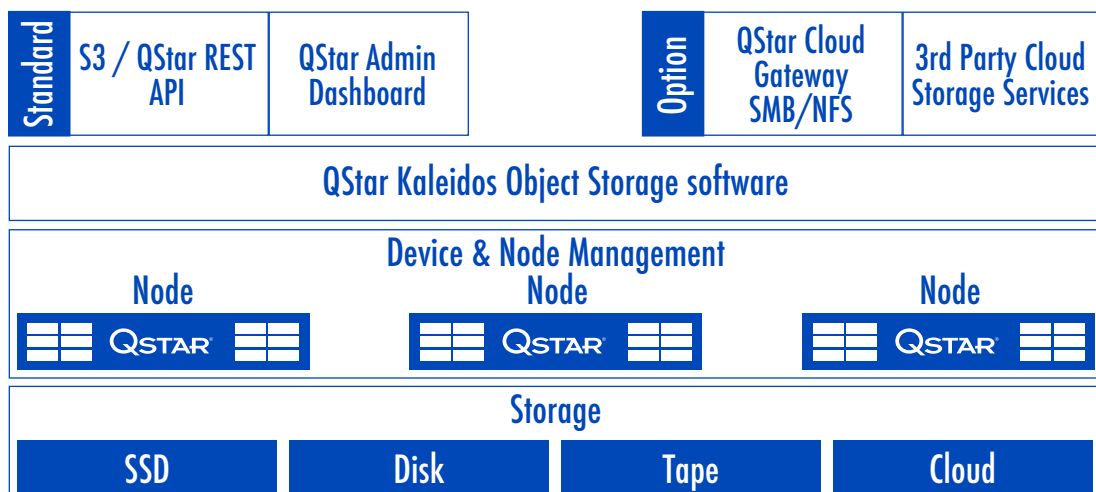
Standard

S3 / QStar REST API

QStar Admin Dashboard

Option

QStar Cloud Gateway SMB/NFS

3rd Party Cloud Storage Services

QStar Kaleidos Object Storage software

Device & Node Management

Node

QSTAR

Node

QSTAR

Node

QSTAR

Storage

SSD

Disk

Tape

Cloud